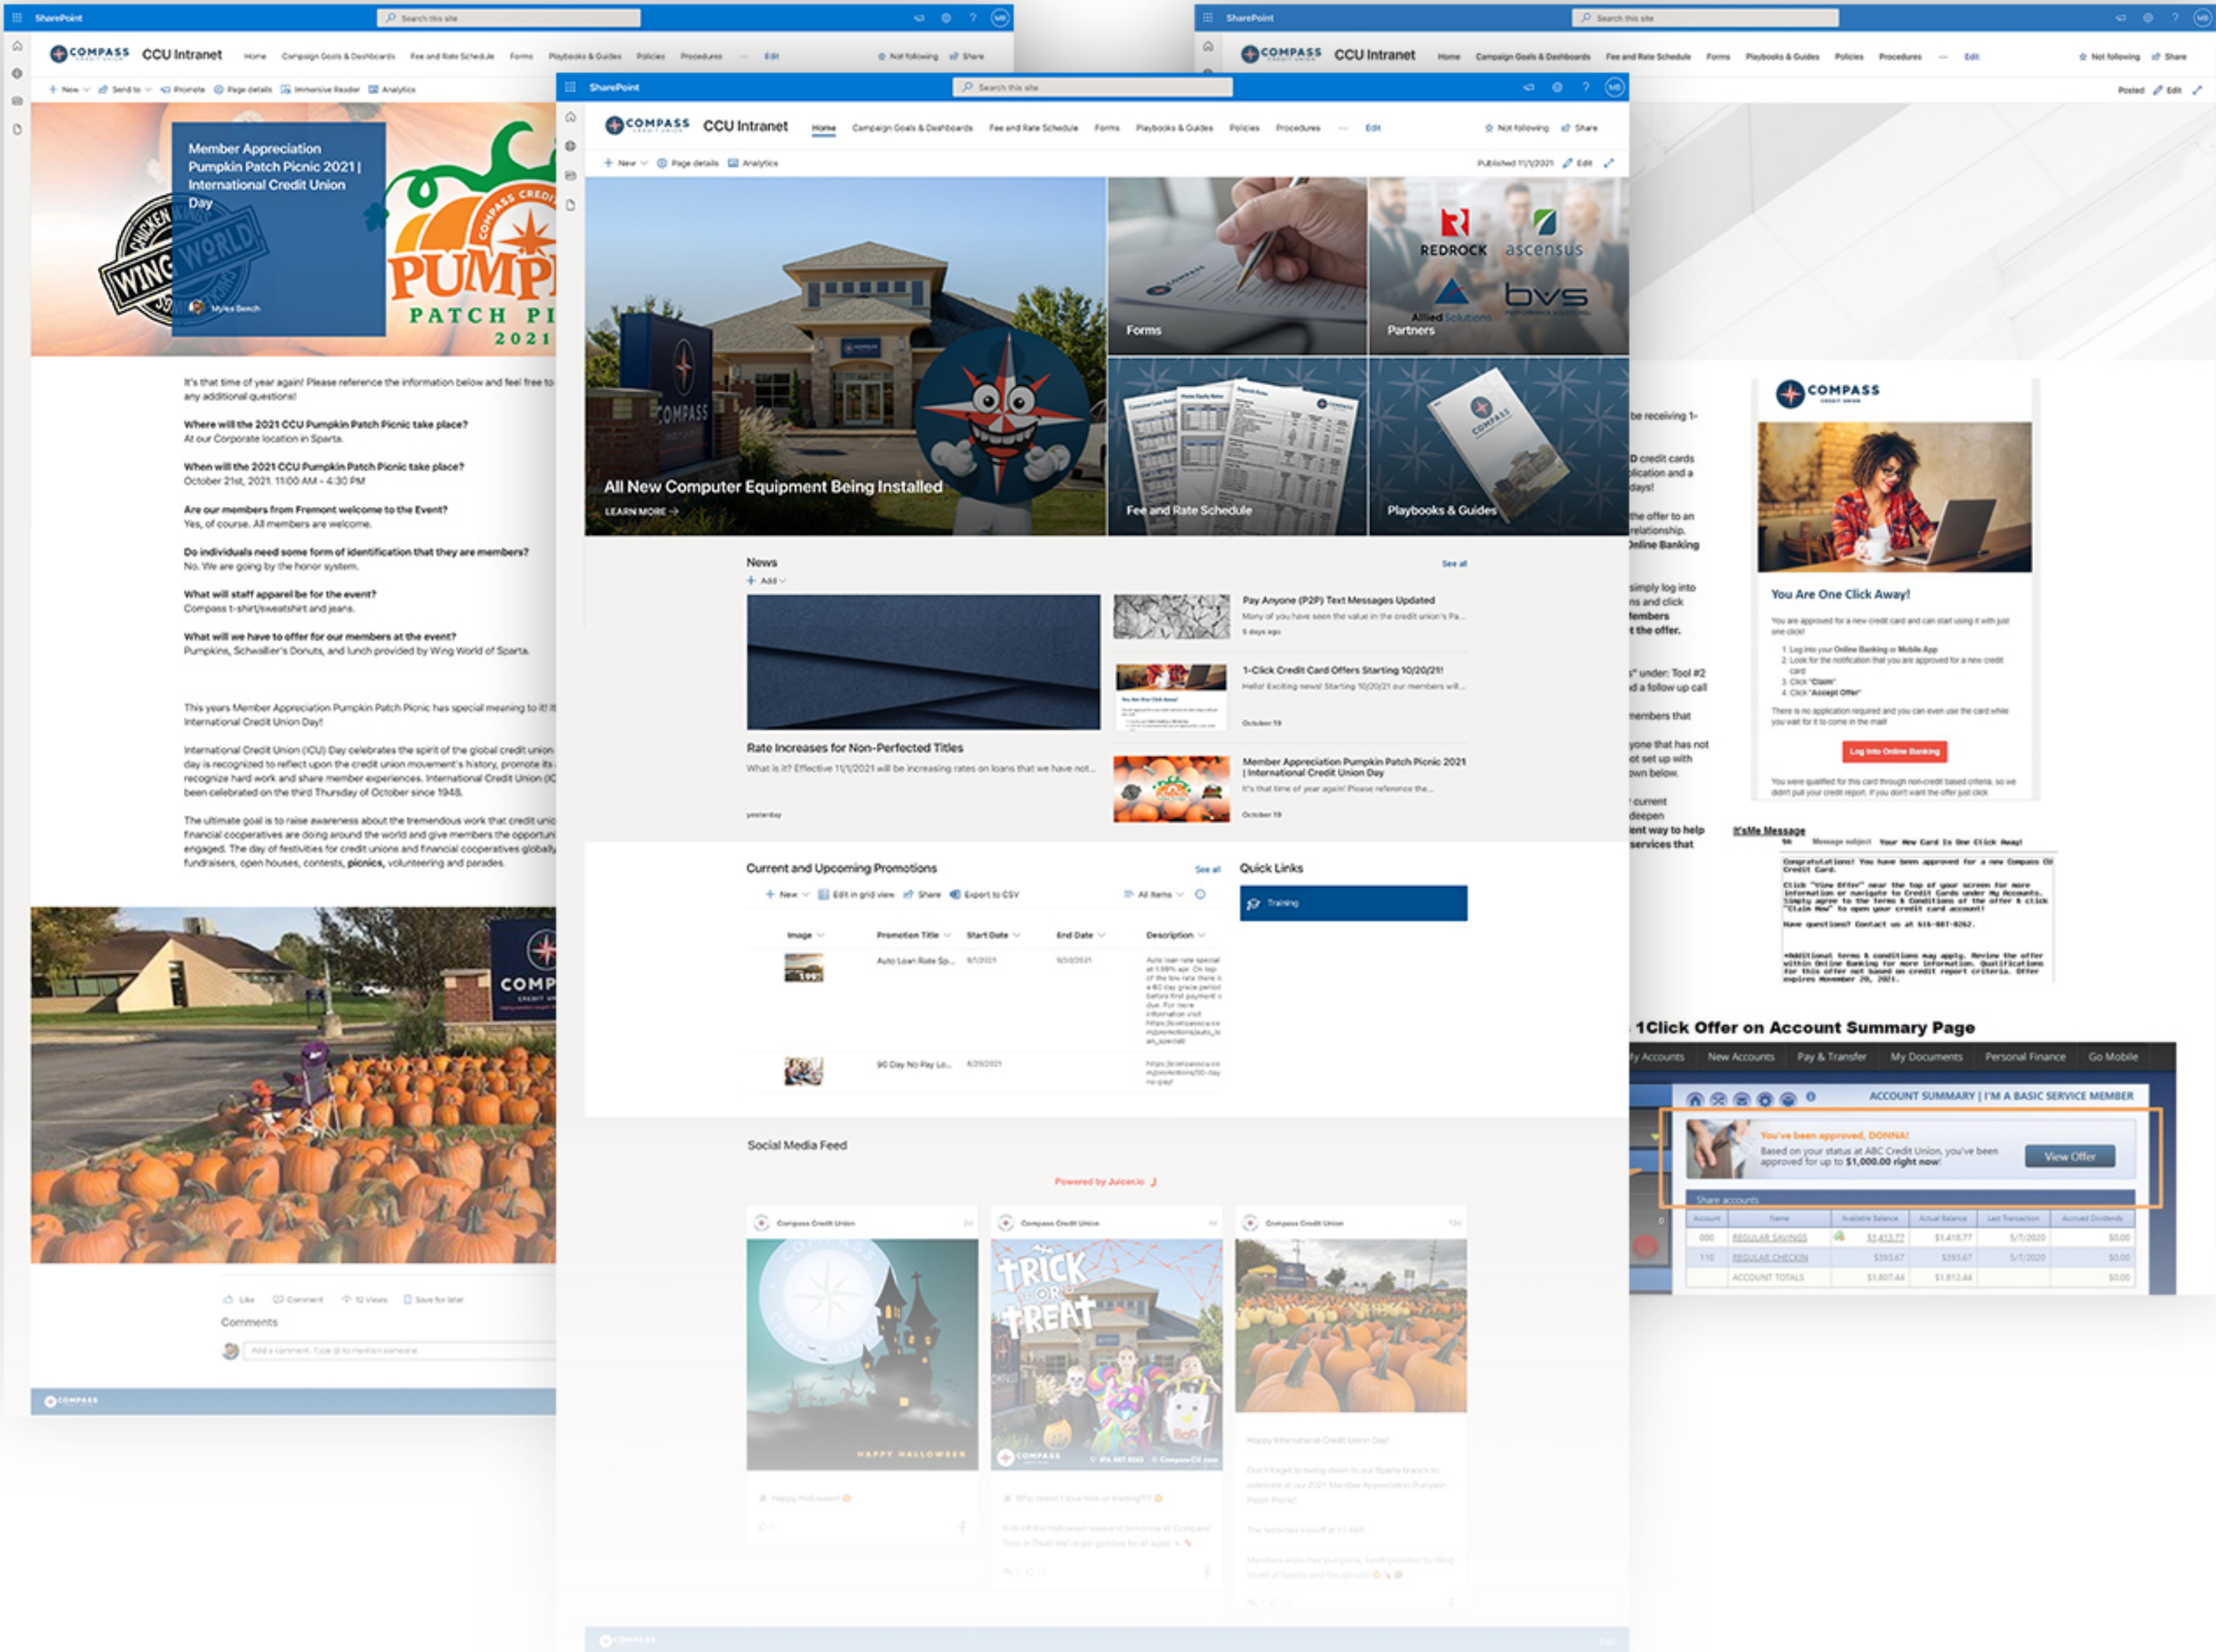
SharePoint

Search this site

COMPASS CCU Intranet

Home Campaign Goals & Dashboards Fee and Rate Schedule Forms Playbooks & Guides Policies Procedures ... Edit

Not following Share

New Send to Promote Page details Immersive Reader Analytics

Member Appreciation Pumpkin Patch Picnic 2021 | International Credit Union Day

Myles Bench

CHICKEN WING WORLD

COMPASS CREDIT UNION PUMPKIN PATCH PICNIC 2021

It's that time of year again! Please reference the information below and feel free to any additional questions!

Where will the 2021 CCU Pumpkin Patch Picnic take place?
At our Corporate location in Sparta.

When will the 2021 CCU Pumpkin Patch Picnic take place?
October 21st, 2021. 11:00 AM - 4:30 PM

Are our members from Fremont welcome to the Event?
Yes, of course. All members are welcome.

Do individuals need some form of identification that they are members?
No. We are going by the honor system.

What will staff apparel be for the event?
Compass t-shirt/sweatshirt and jeans.

What will we have to offer for our members at the event?
Pumpkins, Schwallier's Donuts, and lunch provided by Wing World of Sparta.

This years Member Appreciation Pumpkin Patch Picnic has special meaning to it! It International Credit Union Day!

International Credit Union (ICU) Day celebrates the spirit of the global credit union day is recognized to reflect upon the credit union movement's history, promote its recognize hard work and share member experiences. International Credit Union (IC been celebrated on the third Thursday of October since 1948.

The ultimate goal is to raise awareness about the tremendous work that credit unio financial cooperatives are doing around the world and give members the opportuni engaged. The day of festivities for credit unions and financial cooperatives globally fundraisers, open houses, contests, picnics, volunteering and parades.

COMP

Like Comment 12 Views Save for later

Comments

Add a comment. Type @ to mention someone

COMPASS

SharePoint

Search this site

COMPASS CCU Intranet

Home Campaign Goals & Dashboards Fee and Rate Schedule Forms Playbooks & Guides Policies Procedures ... Edit

Not following Share

New Page details Analytics

Published 11/1/2021 Edit

COMPASS

All New Computer Equipment Being Installed

LEARN MORE →

Forms

REDROCK ascensus Allied Solutions bvs

Partners

Fee and Rate Schedule

Playbooks & Guides

News

See all

Add

Rate Increases for Non-Perfected Titles

What is it? Effective 11/1/2021 will be increasing rates on loans that we have not...

yesterday

Pay Anyone (P2P) Text Messages Updated

Many of you have seen the value in the credit union's Pa...

5 days ago

1-Click Credit Card Offers Starting 10/20/21!

Hello! Exciting news! Starting 10/20/21 our members will...

October 19

Member Appreciation Pumpkin Patch Picnic 2021 | International Credit Union Day

It's that time of year again! Please reference the...

October 19

Current and Upcoming Promotions

See all

New Edit in grid view Share Export to CSV All Items

| Image | Promotion Title | Start Date | End Date | Description |
|---|---|---|---|---|
| | Auto Loan Rate Sp... | 9/1/2021 | 9/30/2021 | Auto loan rate special at 1.99% apr. On top of the low rate there is a 60 day grace period before first payment is due. For more information visit https://compassca.com/promotions/auto_loan_special |
| | 90 Day No Pay Lo... | 8/29/2021 | | https://compassca.com/promotions/90-day-no-pay/ |

Quick Links

Training

Social Media Feed

Powered by Juicer.io

Compass Credit Union

Compass Credit Union

Compass Credit Union

HAPPY HALLOWEEN

TRICK OR TREAT

COMPASS

SharePoint

Search this site

COMPASS CCU Intranet

Home Campaign Goals & Dashboards Fee and Rate Schedule Forms Playbooks & Guides Policies Procedures ... Edit

Not following Share

Posted Edit

be receiving 1-

D credit cards plication and a days!

the offer to an relationship. Online Banking

simply log into ns and click Members t the offer.

s" under: Tool #2 d a follow up call

members that

yone that has not ot set up with own below.

current deepen ent way to help services that

COMPASS

You Are One Click Away!

You are approved for a new credit card and can start using it with just one click!

1. Log into your Online Banking or Mobile App
2. Look for the notification that you are approved for a new credit card
3. Click "Claim"
4. Click "Accept Offer"

There is no application required and you can even use the card while you wait for it to come in the mail

Log Into Online Banking

You were qualified for this card through non-credit based criteria, so we didn't pull your credit report. If you don't want the offer just click

It'sMe Message

Message subject Your New Card Is One Click Away!

Congratulations! You have been approved for a new Compass CU Credit Card.

Click "View Offer" near the top of your screen for more information or navigate to Credit Cards under My Accounts. Simply agree to the terms & conditions of the offer & click "Claim Now" to open your credit card account!

Have questions? Contact us at 616-887-8262.

*Additional terms & conditions may apply. Review the offer within Online Banking for more information. Qualifications for this offer not based on credit report criteria. Offer expires November 20, 2021.

1Click Offer on Account Summary Page

y Accounts New Accounts Pay & Transfer My Documents Personal Finance Go Mobile

ACCOUNT SUMMARY | I'M A BASIC SERVICE MEMBER

You've been approved, DONNA!

Based on your status at ABC Credit Union, you've been approved for up to $1,000.00 right now!

View Offer

Share accounts

| Account | Name | Available Balance | Actual Balance | Last Transaction | Accrued Dividends |
|---|---|---|---|---|---|
| 000 | REGULAR SAVINGS | $1,413.77 | $1,418.77 | 5/7/2020 | $0.00 |
| 110 | REGULAR CHECKIN | $393.67 | $393.67 | 5/7/2020 | $0.00 |
| | ACCOUNT TOTALS | $1,807.44 | $1,812.44 | | $0.00 |